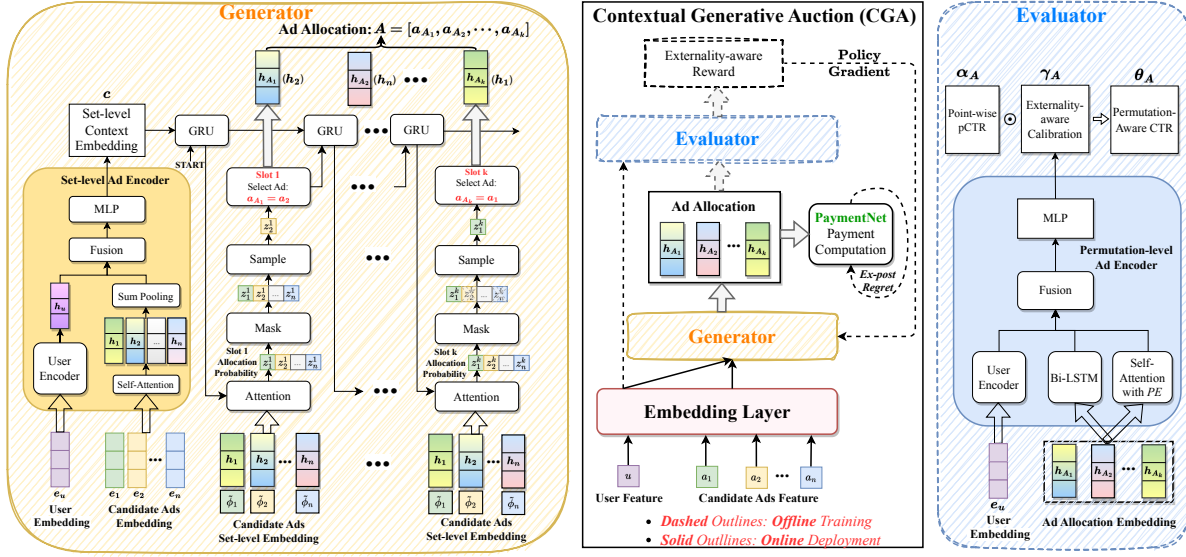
Generator

Ad Allocation: $A = [a_{A_1}, a_{A_2}, \cdots, a_{A_k}]$

$c$

Set-level Context Embedding

GRU

START

$h_{A_1}$ $(h_2)$

$h_{A_2}$ $(h_n)$

$h_{A_k}$ $(h_1)$

GRU

GRU

Slot 1
Select Ad:
$a_{A_1} = a_2$

Slot k
Select Ad:
$a_{A_k} = a_1$

$z_2^1$

$z_1^k$

Sample

Sample

$z_1^1$ $z_2^1$ ... $z_n^1$

$z_1^k$ $z_2^k$ ... $z_n^k$

Mask

Mask

Slot 1 Allocation Probability

Slot k Allocation Probability

$z_1^1$ $z_2^1$ ... $z_n^1$

$z_1^k$ $z_2^k$ ... $z_n^k$

Attention

Attention

Set-level Ad Encoder

MLP

Fusion

$h_u$

Sum Pooling

$h_1$ $h_2$ ... $h_n$

User Encoder

Self-Attention

$e_u$
User Embedding

$e_1$ $e_2$ ... $e_n$
Candidate Ads Embedding

$h_1$ $h_2$ ... $h_n$

$\tilde{\phi}_1$ $\tilde{\phi}_2$ $\tilde{\phi}_n$

Candidate Ads Set-level Embedding

$h_1$ $h_2$ ... $h_n$

$\tilde{\phi}_1$ $\tilde{\phi}_2$ $\tilde{\phi}_n$

Candidate Ads Set-level Embedding

Contextual Generative Auction (CGA)

Externality-aware Reward

Policy Gradient

Evaluator

Ad Allocation

$h_{A_1}$ $h_{A_2}$ ... $h_{A_k}$

PaymentNet
Payment Computation

Ex-post Regret

Generator

Embedding Layer

$u$
User Feature

$a_1$ $a_2$ ... $a_n$
Candidate Ads Feature

Dashed Outlines: Offline Training

Solid Outllines: Online Deployment

Evaluator

$\alpha_A$

$\gamma_A$

$\theta_A$

Point-wise pCTR

$\odot$

Externality-aware Calibration

Permutation-Aware CTR

MLP

Permutation-level Ad Encoder

Fusion

User Encoder

Bi-LSTM

Self-Attention with PE

$e_u$
User Embedding

$h_{A_1}$ $h_{A_2}$ ... $h_{A_k}$

Ad Allocation Embedding